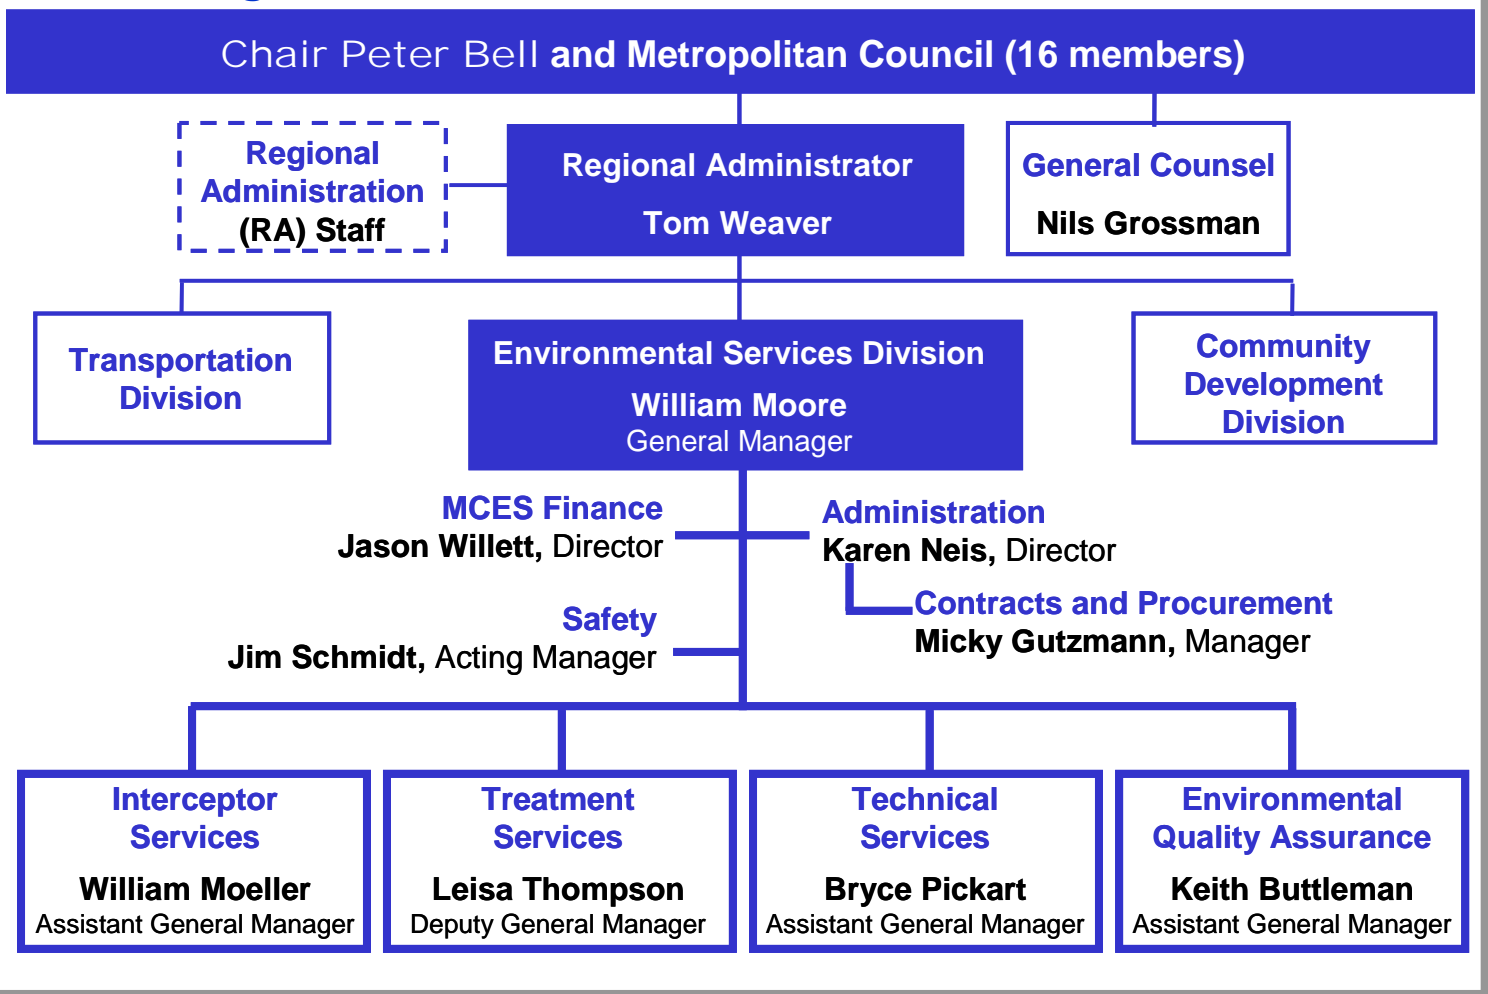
Chair Peter Bell and Metropolitan Council (16 members)

Regional Administration (RA) Staff

Regional Administrator

Tom Weaver

General Counsel

Nils Grossman

Transportation Division

Environmental Services Division

William Moore

General Manager

Community Development Division

MCES Finance

Jason Willett, Director

Administration

Karen Neis, Director

Contracts and Procurement

Micky Gutzmann, Manager

Safety

Jim Schmidt, Acting Manager

Interceptor Services

William Moeller

Assistant General Manager

Treatment Services

Leisa Thompson

Deputy General Manager

Technical Services

Bryce Pickart

Assistant General Manager

Environmental Quality Assurance

Keith Buttleman

Assistant General Manager